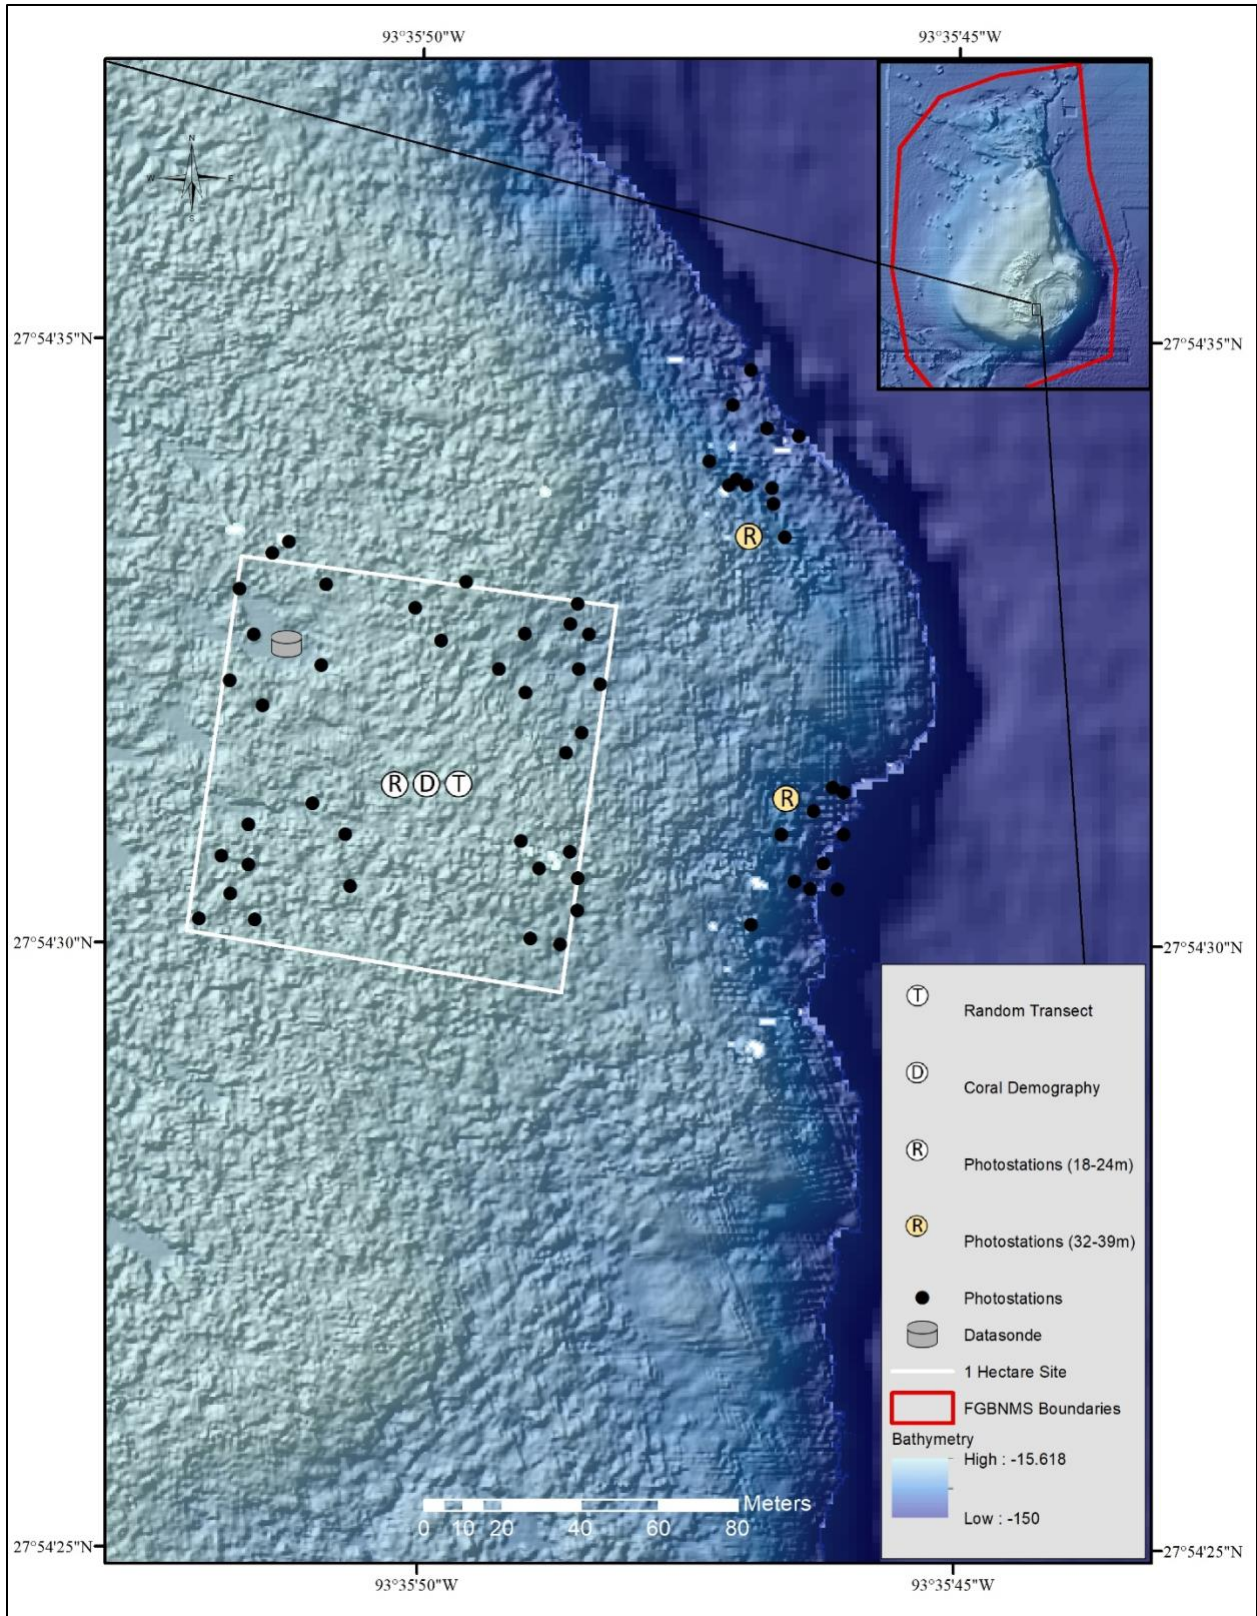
93°35'50"W
93°35'45"W

N
W
E
S

27°54'35"N
27°54'35"N

R
R
D
T
R

27°54'30"N
27°54'30"N

T Random Transect
D Coral Demography
R Photostations (18-24m)
R Photostations (32-39m)
Photostations
Datasonde
1 Hectare Site
FGBNMS Boundaries
Bathymetry
High : -15.618
Low : -150

Meters
0 10 20 40 60 80

27°54'25"N
27°54'25"N
93°35'50"W
93°35'45"W